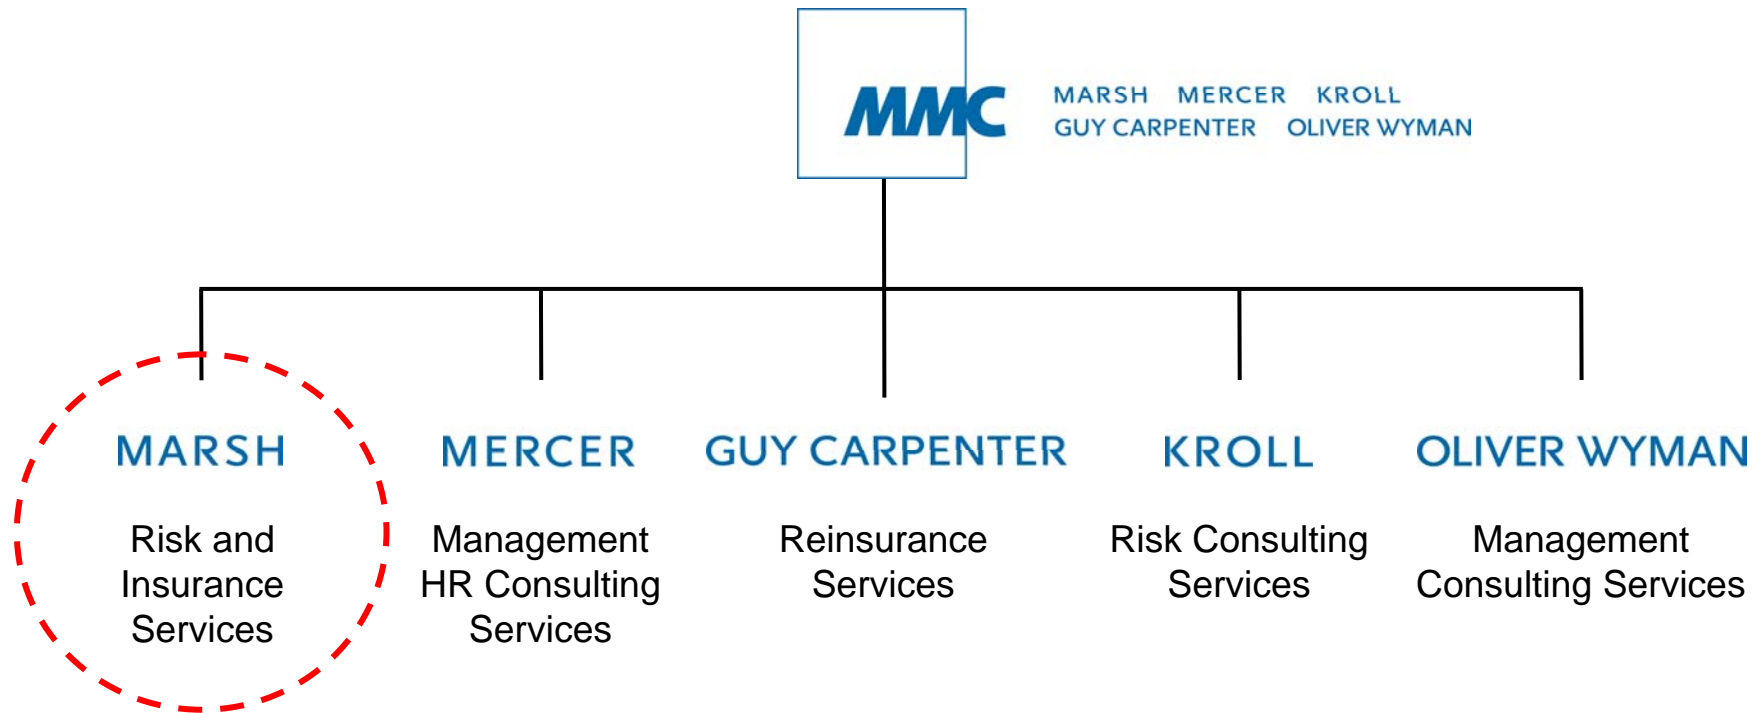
MMC

MARSH MERCER KROLL
GUY CARPENTER OLIVER WYMAN

MARSH

Risk and Insurance Services

MERCER

Management HR Consulting Services

GUY CARPENTER

Reinsurance Services

KROLL

Risk Consulting Services

OLIVER WYMAN

Management Consulting Services